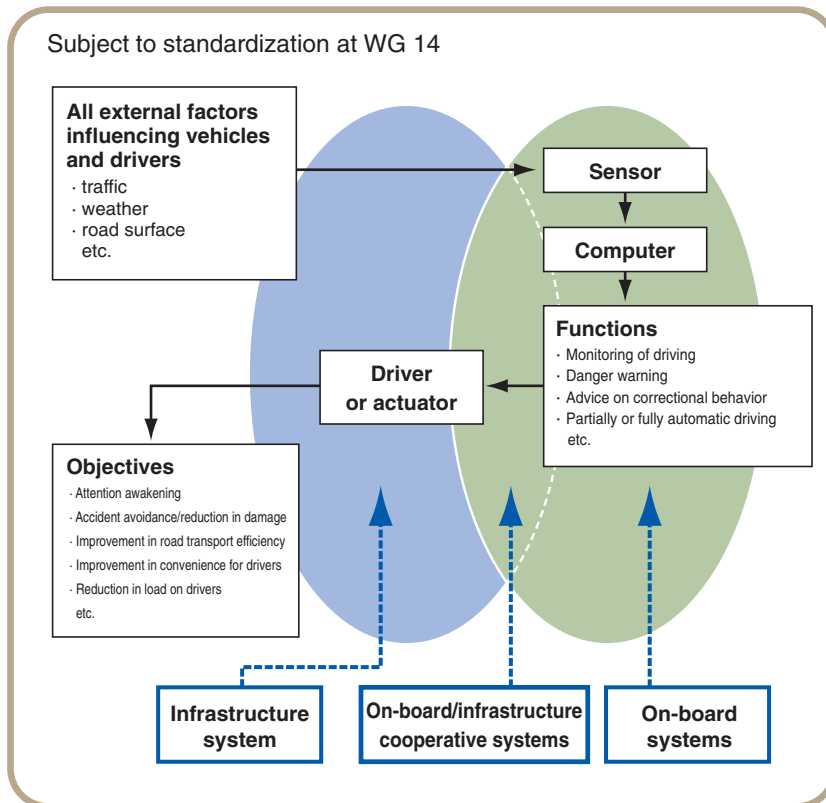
Subject to standardization at WG 14

All external factors influencing vehicles and drivers
· traffic
· weather
· road surface
etc.

Sensor

Computer

Functions
· Monitoring of driving
· Danger warning
· Advice on correctional behavior
· Partially or fully automatic driving
etc.

Driver or actuator

Objectives
· Attention awakening
· Accident avoidance/reduction in damage
· Improvement in road transport efficiency
· Improvement in convenience for drivers
· Reduction in load on drivers
etc.

Infrastructure system

On-board/infrastructure cooperative systems

On-board systems